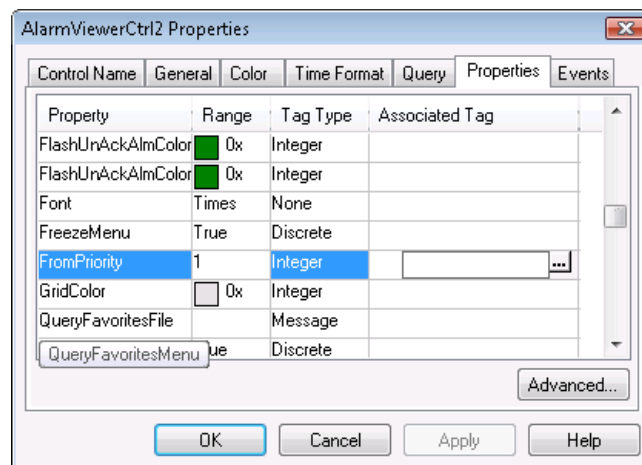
AlarmViewerCtrl2 Properties

Control Name | General | Color | Time Format | Query | Properties | Events

| Property | Range | Tag Type | Associated Tag |
|---|---|---|---|
| FlashUnAckAlmColor | 0x | Integer | |
| FlashUnAckAlmColor | 0x | Integer | |
| Font | Times | None | |
| FreezeMenu | True | Discrete | |
| FromPriority | 1 | Integer | ... |
| GridColor | 0x | Integer | |
| QueryFavoritesFile | | Message | |
| QueryFavoritesMenu | ue | Discrete | |

Advanced...

OK | Cancel | Apply | Help